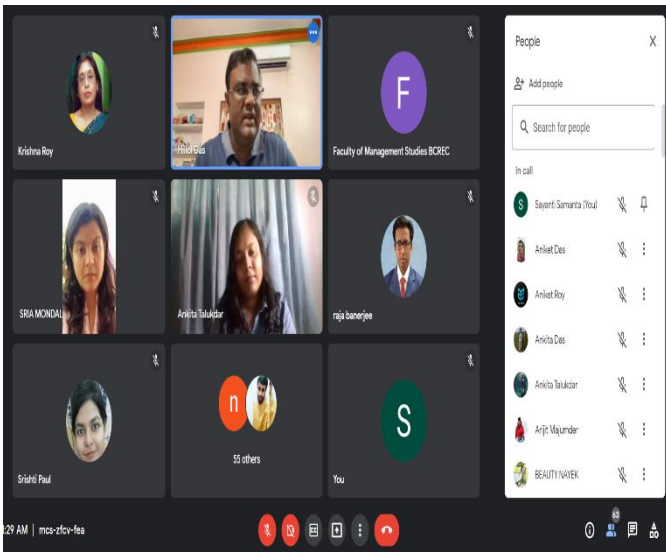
Krishna Roy

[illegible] Das

F

Faculty of Management Studies BCREC

SRIA MONDAL

Ankita Talukdar

raja banerjee

Srishti Paul

n

55 others

S

You

People

Add people

Search for people

In call

S

Sayanti Samanta (You)

Aniket Das

Aniket Roy

Ankita Das

Ankita Talukdar

Arijit Majumder

BEAUTY NAYEK

:29 AM | mcs-zfcv-fea

63